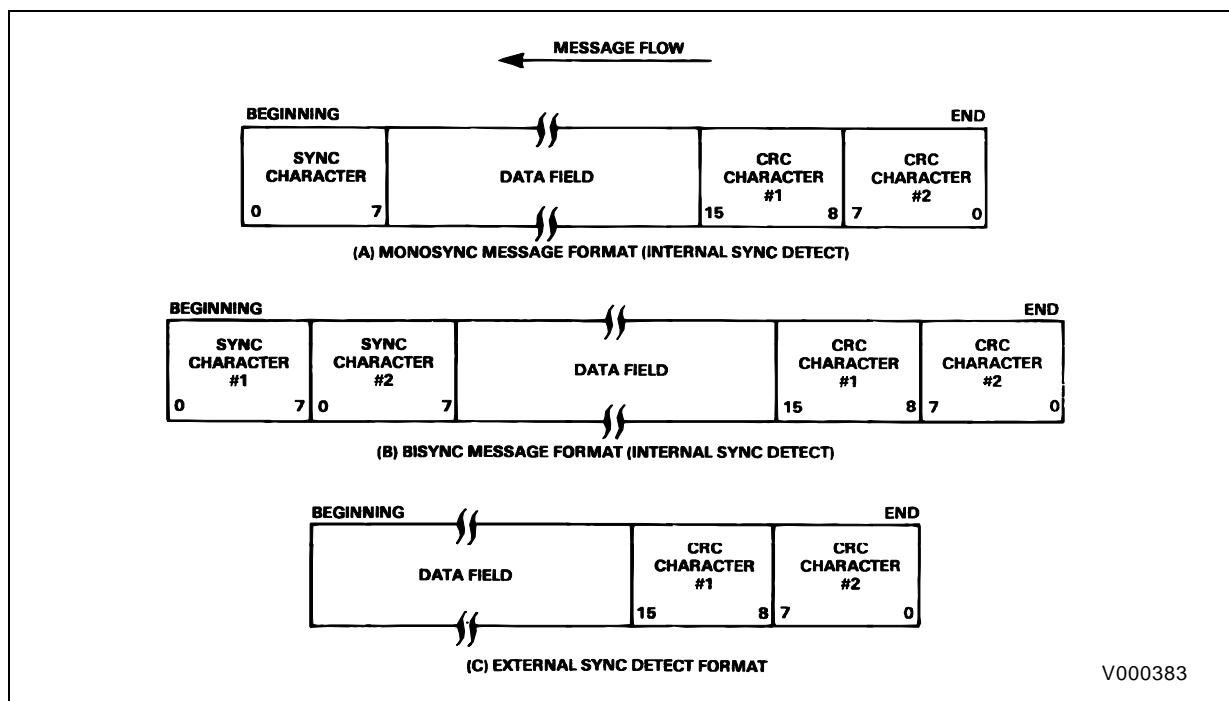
MESSAGE FLOW

BEGINNING

END

SYNC CHARACTER

0 7

DATA FIELD

CRC CHARACTER #1

15 8

CRC CHARACTER #2

7 0

(A) MONOSYNC MESSAGE FORMAT (INTERNAL SYNC DETECT)

BEGINNING

END

SYNC CHARACTER #1

0 7

SYNC CHARACTER #2

0 7

DATA FIELD

CRC CHARACTER #1

15 8

CRC CHARACTER #2

7 0

(B) BISYNC MESSAGE FORMAT (INTERNAL SYNC DETECT)

BEGINNING

END

DATA FIELD

CRC CHARACTER #1

15 8

CRC CHARACTER #2

7 0

(C) EXTERNAL SYNC DETECT FORMAT

V000383